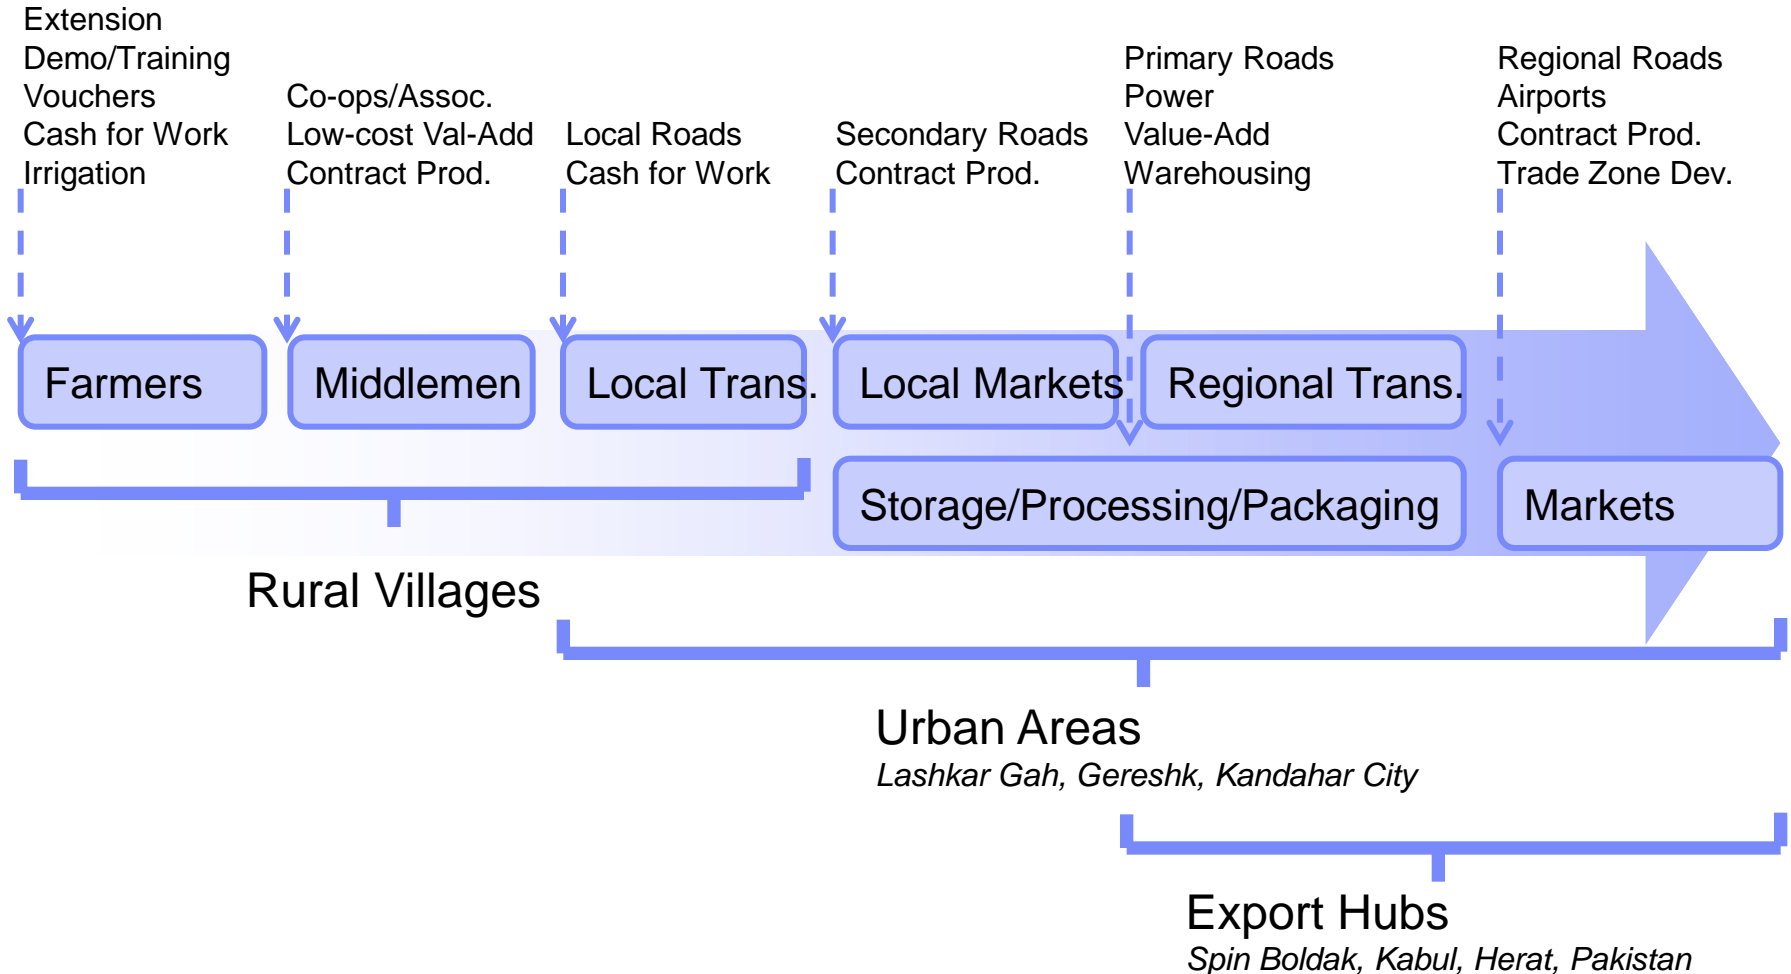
Extension
Demo/Training
Vouchers
Cash for Work
Irrigation

Co-ops/Assoc.
Low-cost Val-Add
Contract Prod.

Local Roads
Cash for Work

Secondary Roads
Contract Prod.

Primary Roads
Power
Value-Add
Warehousing

Regional Roads
Airports
Contract Prod.
Trade Zone Dev.

Farmers

Middlemen

Local Trans.

Local Markets

Regional Trans.

Storage/Processing/Packaging

Markets

Rural Villages

Urban Areas
*Lashkar Gah, Gereshk, Kandahar City*

Export Hubs
*Spin Boldak, Kabul, Herat, Pakistan*